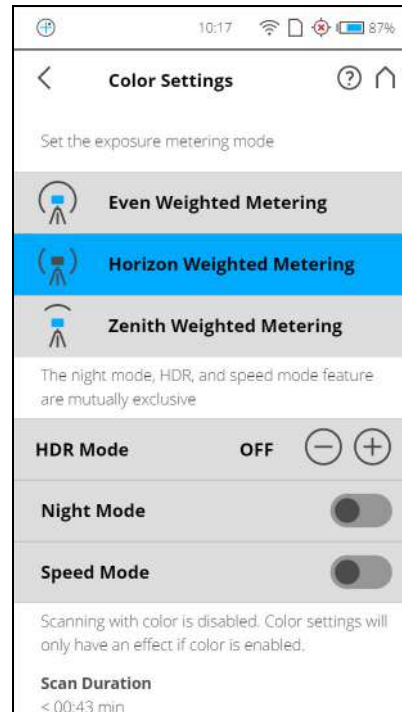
10:17 87%

Color Settings

Set the exposure metering mode

Even Weighted Metering

Horizon Weighted Metering

Zenith Weighted Metering

The night mode, HDR, and speed mode feature are mutually exclusive

HDR Mode OFF

Night Mode

Speed Mode

Scanning with color is disabled. Color settings will only have an effect if color is enabled.

Scan Duration

< 00:43 min